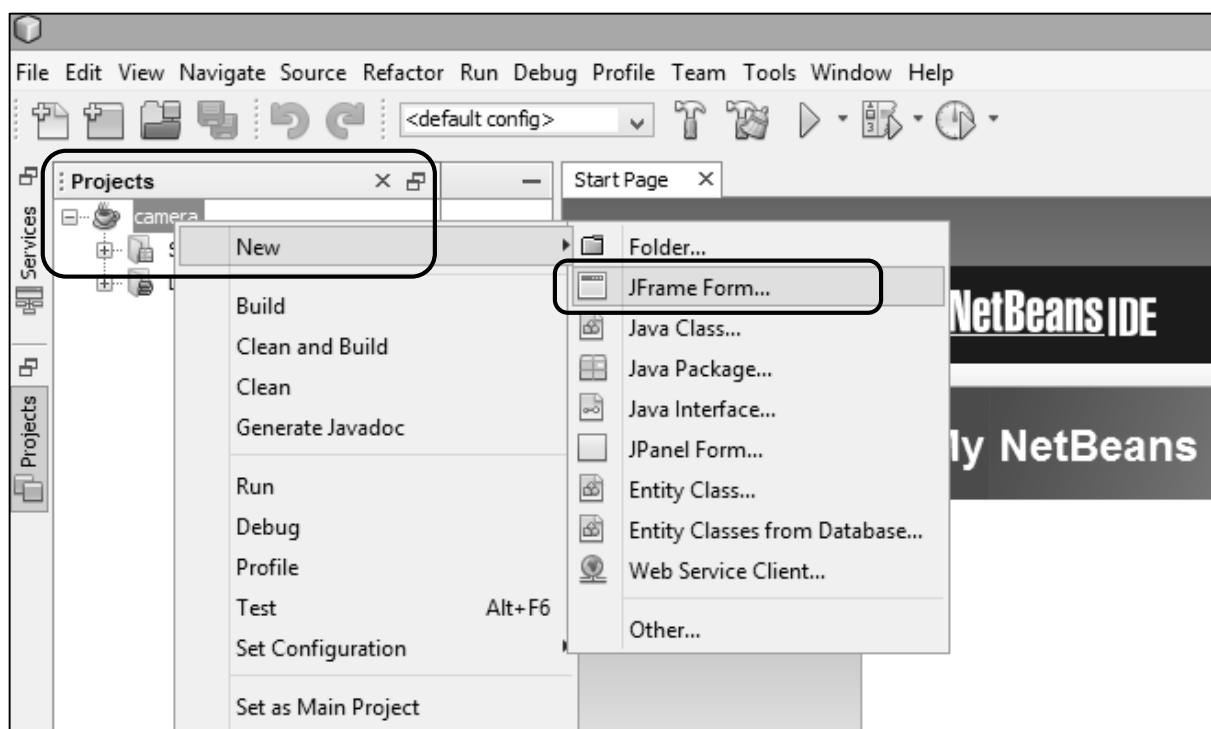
File Edit View Navigate Source Refactor Run Debug Profile Team Tools Window Help

<default config>

Services

Projects

Projects

camera

New

Build

Clean and Build

Clean

Generate Javadoc

Run

Debug

Profile

Test Alt+F6

Set Configuration

Set as Main Project

Start Page

Folder...

JFrame Form...

Java Class...

Java Package...

Java Interface...

JPanel Form...

Entity Class...

Entity Classes from Database...

Web Service Client...

Other...

NetBeans IDE

ly NetBeans